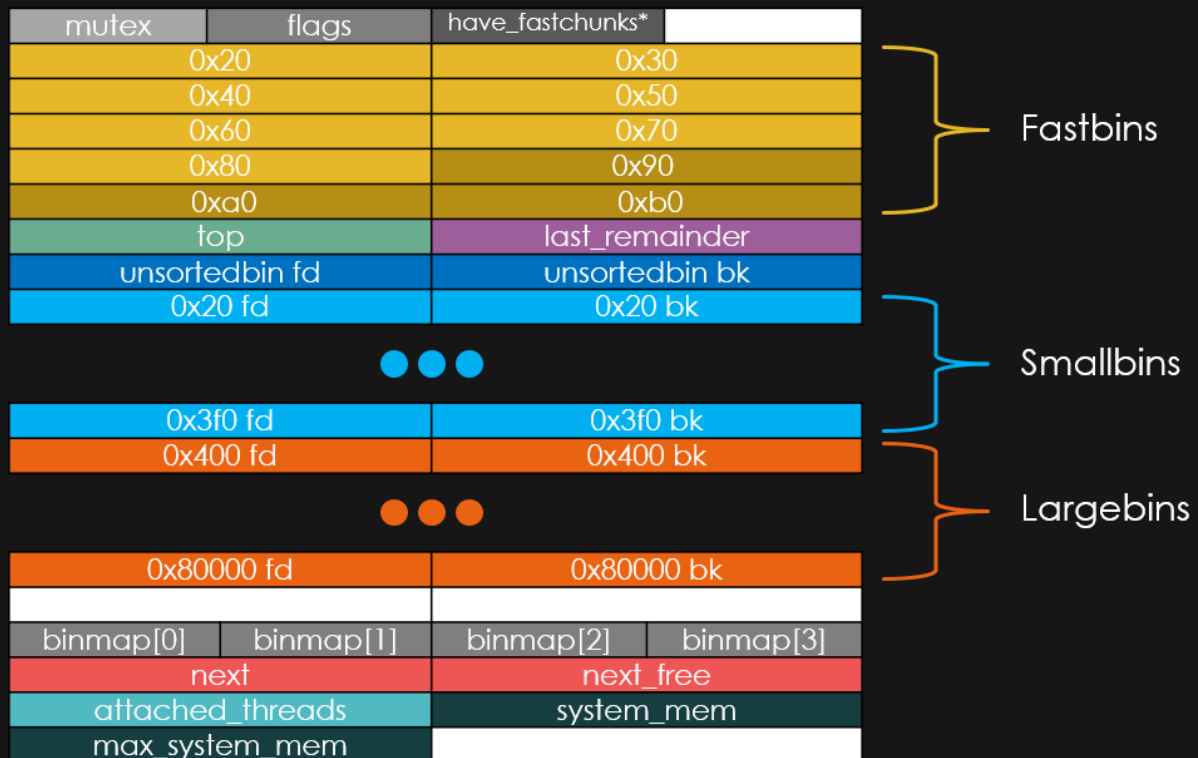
| mutex | flags | have_fastchunks* | |
|---|---|---|---|

| | |
|---|---|
| 0x20 | 0x30 |
| 0x40 | 0x50 |
| 0x60 | 0x70 |
| 0x80 | 0x90 |
| 0xa0 | 0xb0 |
| top | last_remainder |
| unsortedbin fd | unsortedbin bk |
| 0x20 fd | 0x20 bk |

Fastbins

Smallbins

| | |
|---|---|
| 0x3f0 fd | 0x3f0 bk |
| 0x400 fd | 0x400 bk |

Largebins

| | |
|---|---|
| 0x80000 fd | 0x80000 bk |

| binmap[0] | binmap[1] | binmap[2] | binmap[3] |
|---|---|---|---|

| | |
|---|---|
| next | next_free |
| attached_threads | system_mem |
| max_system_mem | |